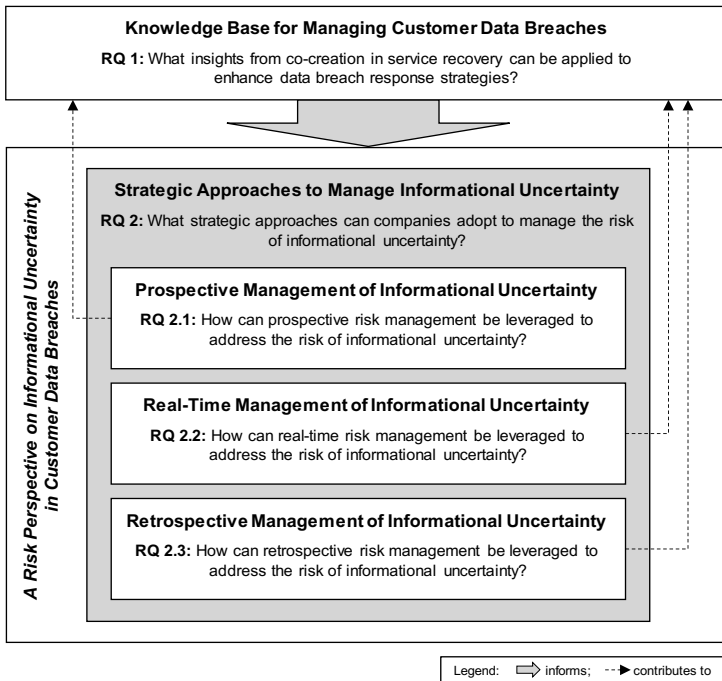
Knowledge Base for Managing Customer Data Breaches

RQ 1: What insights from co-creation in service recovery can be applied to enhance data breach response strategies?

A Risk Perspective on Informational Uncertainty in Customer Data Breaches

Strategic Approaches to Manage Informational Uncertainty

RQ 2: What strategic approaches can companies adopt to manage the risk of informational uncertainty?

Prospective Management of Informational Uncertainty

RQ 2.1: How can prospective risk management be leveraged to address the risk of informational uncertainty?

Real-Time Management of Informational Uncertainty

RQ 2.2: How can real-time risk management be leveraged to address the risk of informational uncertainty?

Retrospective Management of Informational Uncertainty

RQ 2.3: How can retrospective risk management be leveraged to address the risk of informational uncertainty?

Legend: informs; contributes to